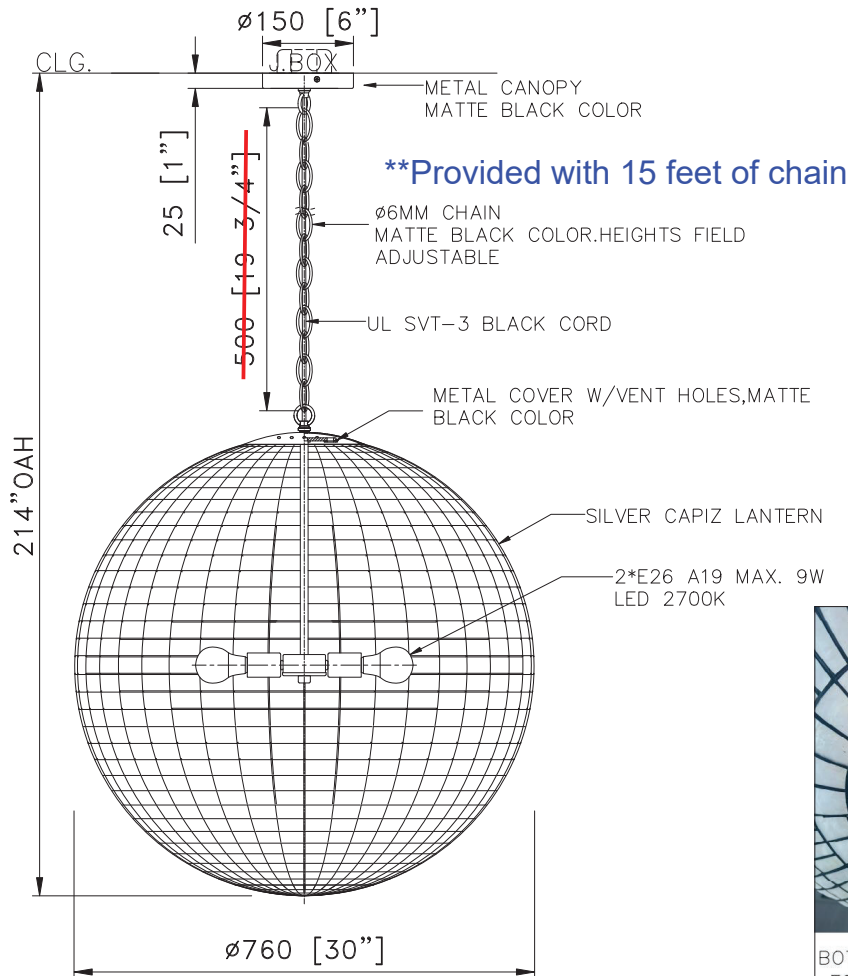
ø150 [6"]

CLG.

J.BOX

METAL CANOPY
MATTE BLACK COLOR

**Provided with 15 feet of chain

25 [1"]

500 [19 3/4"]

ø6MM CHAIN
MATTE BLACK COLOR.HEIGHTS FIELD ADJUSTABLE

UL SVT-3 BLACK CORD

METAL COVER W/VENT HOLES,MATTE BLACK COLOR

214"OAH

SILVER CAPIZ LANTERN

2*E26 A19 MAX. 9W
LED 2700K

ø760 [30"]

BO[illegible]